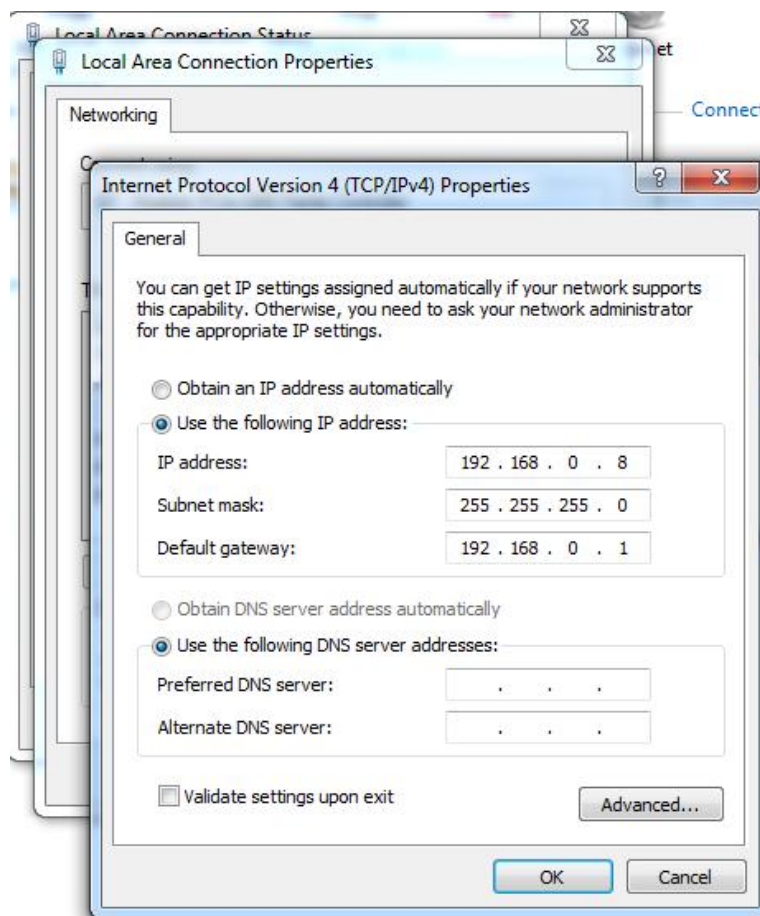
Local Area Connection Status

Local Area Connection Properties

et

Connect

Networking

Internet Protocol Version 4 (TCP/IPv4) Properties

?

General

You can get IP settings assigned automatically if your network supports this capability. Otherwise, you need to ask your network administrator for the appropriate IP settings.

Obtain an IP address automatically

Use the following IP address:

IP address: 192 . 168 . 0 . 8

Subnet mask: 255 . 255 . 255 . 0

Default gateway: 192 . 168 . 0 . 1

Obtain DNS server address automatically

Use the following DNS server addresses:

Preferred DNS server: . . .

Alternate DNS server: . . .

Validate settings upon exit

Advanced...

OK

Cancel